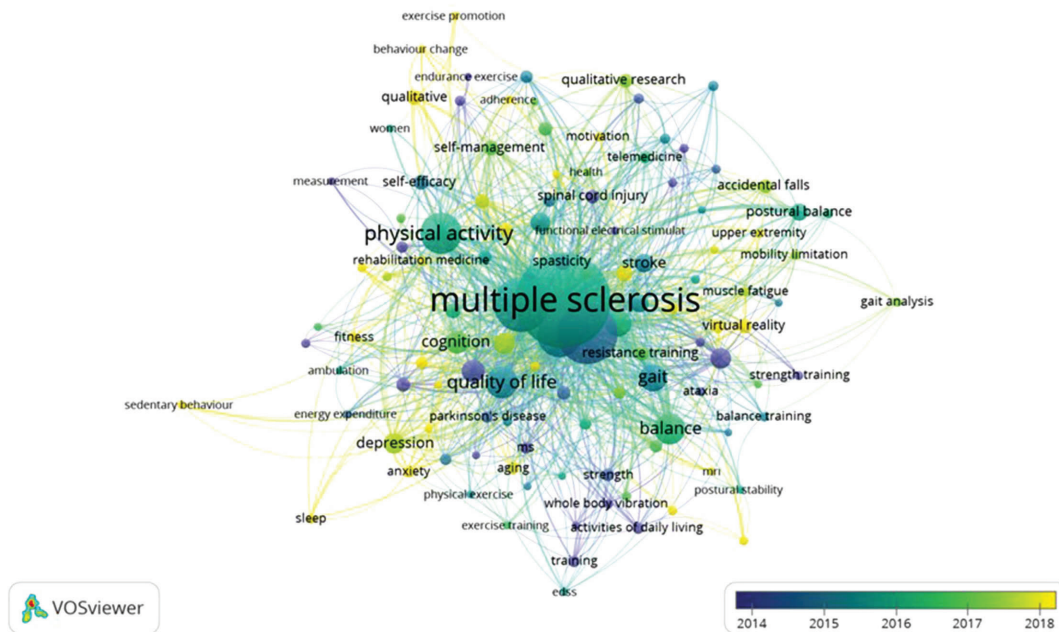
exercise promotion
behaviour change
endurance exercise
qualitative research
qualitative
adherence
women
motivation
self-management
telemedicine
health
measurement
self-efficacy
spinal cord injury
accidental falls
postural balance
physical activity
functional electrical stimulat
upper extremity
rehabilitation medicine
spasticity
stroke
mobility limitation
multiple sclerosis
muscle fatigue
gait analysis
fitness
cognition
virtual reality
resistance training
ambulation
quality of life
gait
strength training
ataxia
sedentary behaviour
energy expenditure
parkinson's disease
balance training
balance
depression
ms
anxiety
aging
strength
mri
postural stability
physical exercise
whole body vibration
sleep
exercise training
activities of daily living
training
edss
VOSviewer
2014
2015
2016
2017
2018